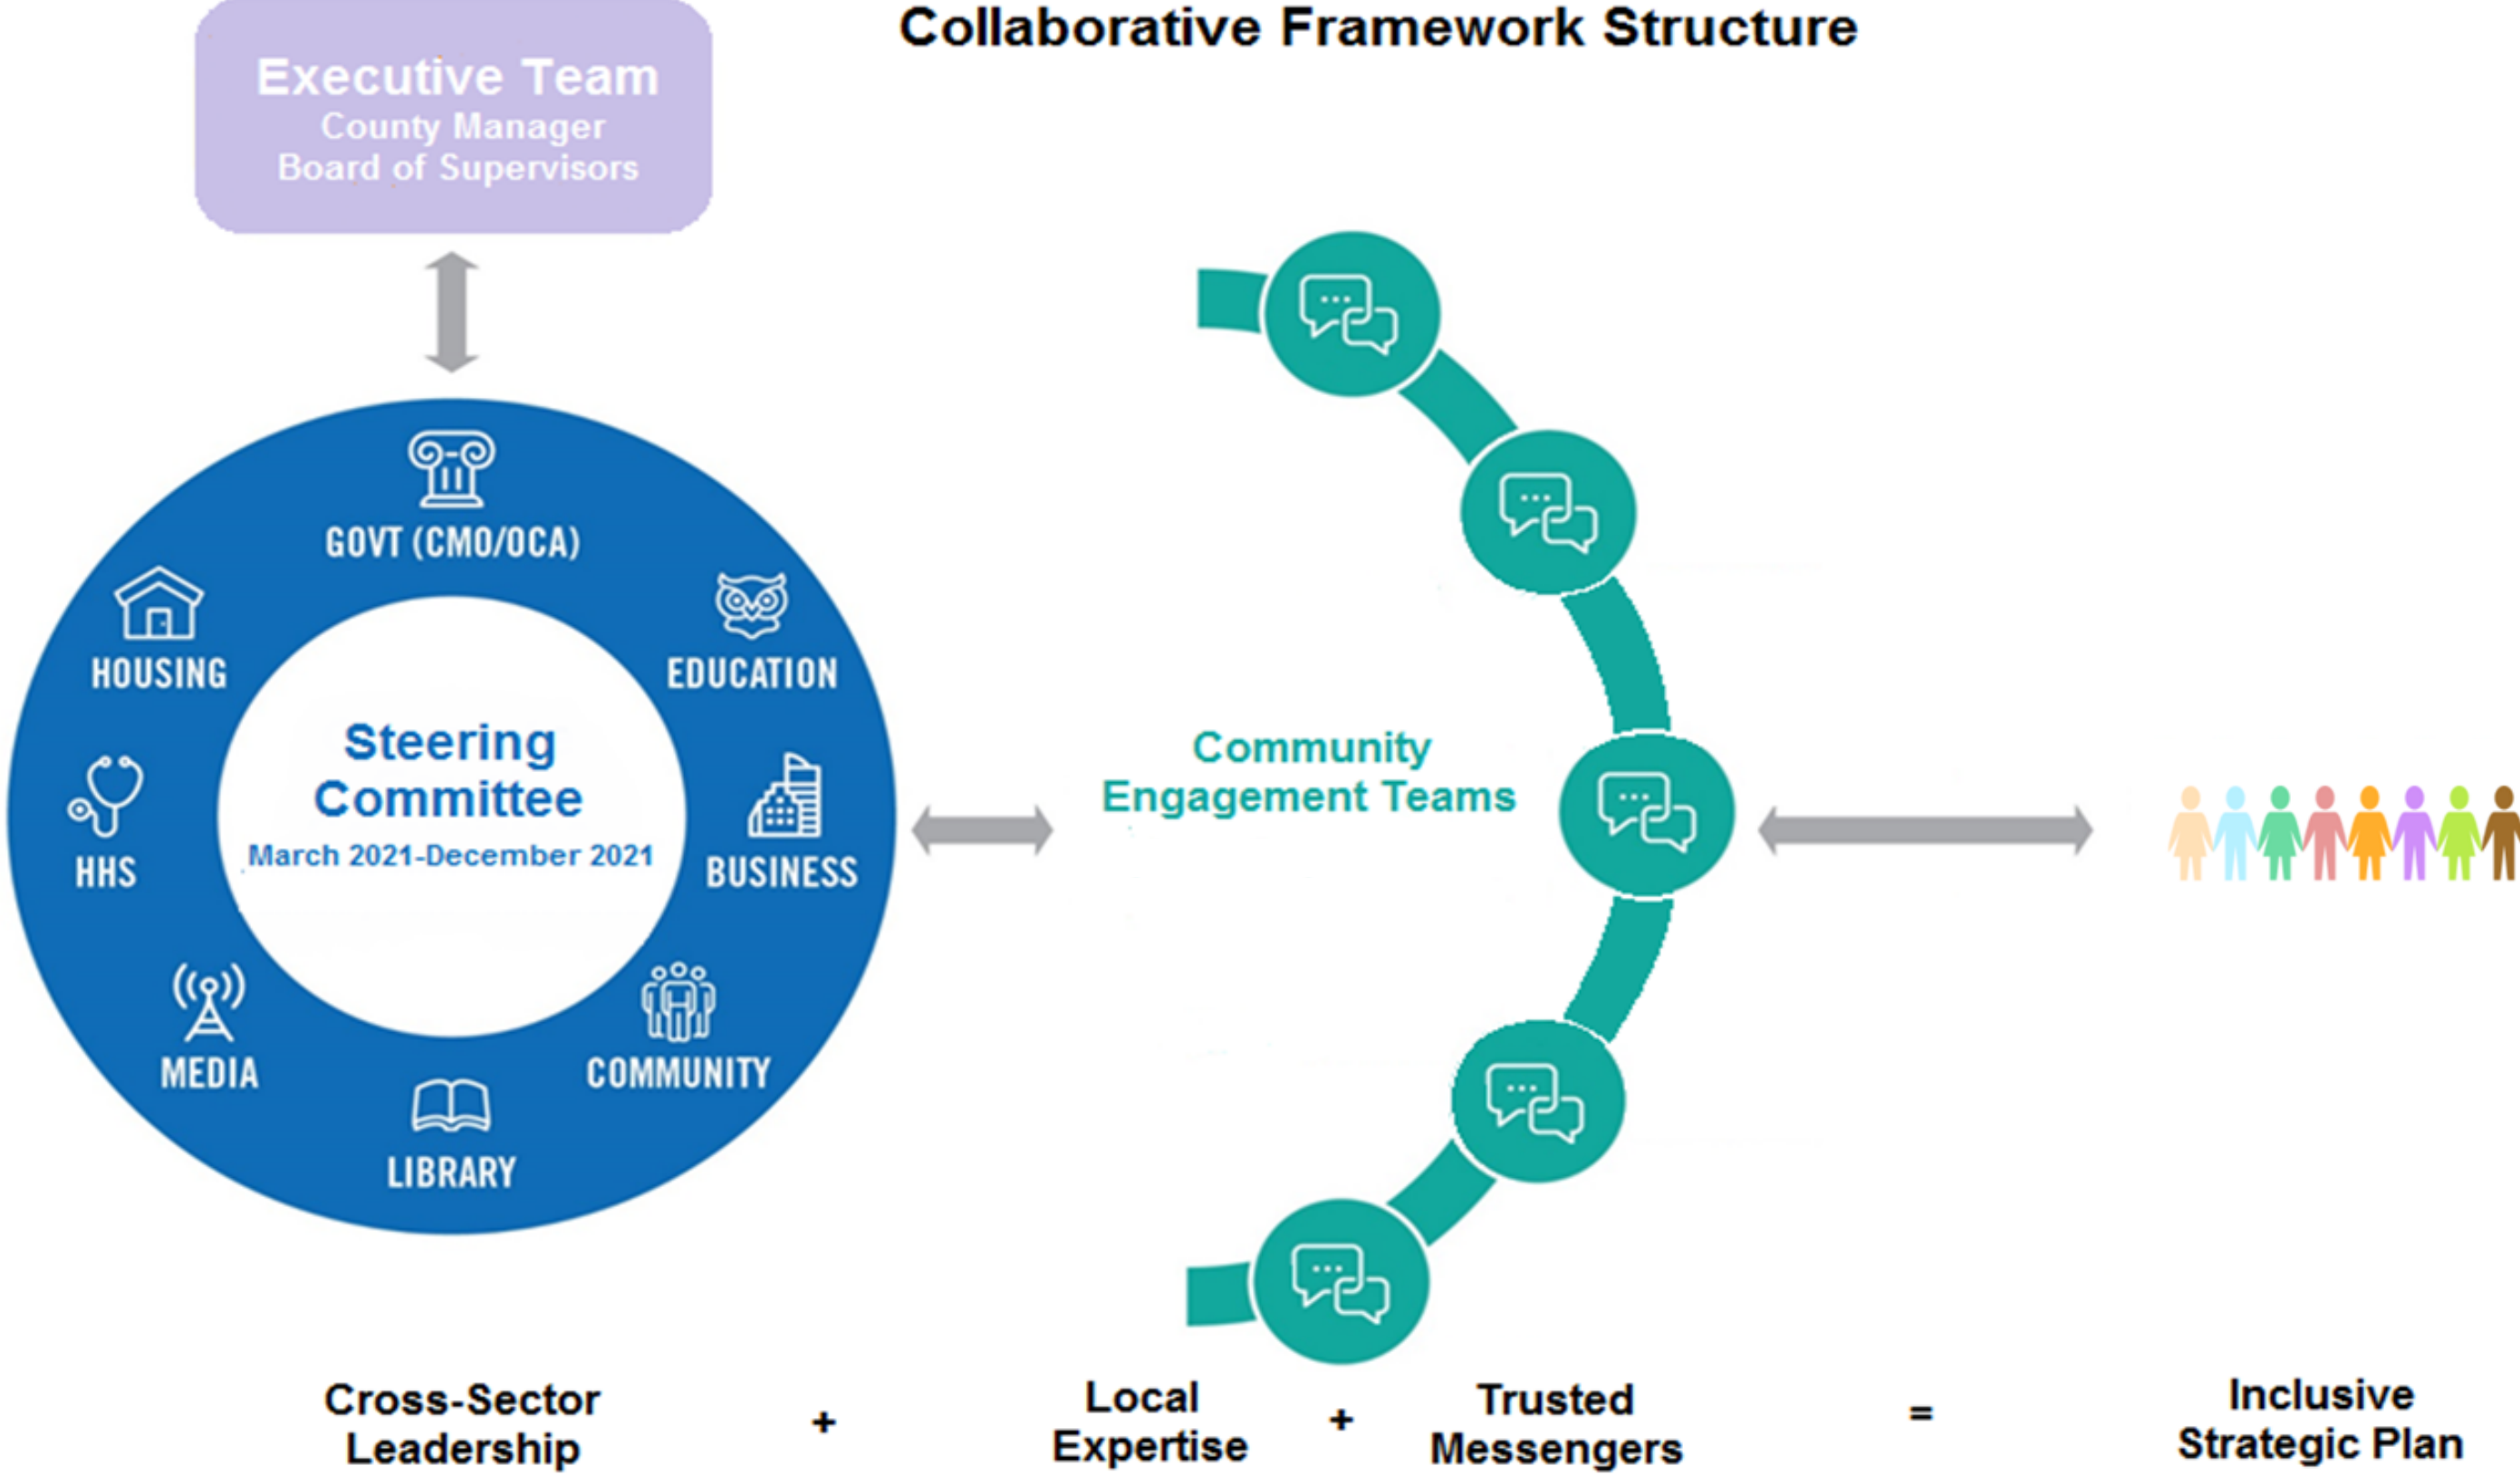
Collaborative Framework Structure

Executive Team
County Manager
Board of Supervisors

GOVT (CMO/OCA)

HOUSING

EDUCATION

Steering Committee
March 2021-December 2021

HHS

BUSINESS

MEDIA

COMMUNITY

LIBRARY

Community Engagement Teams

Cross-Sector Leadership + Local Expertise + Trusted Messengers = Inclusive Strategic Plan